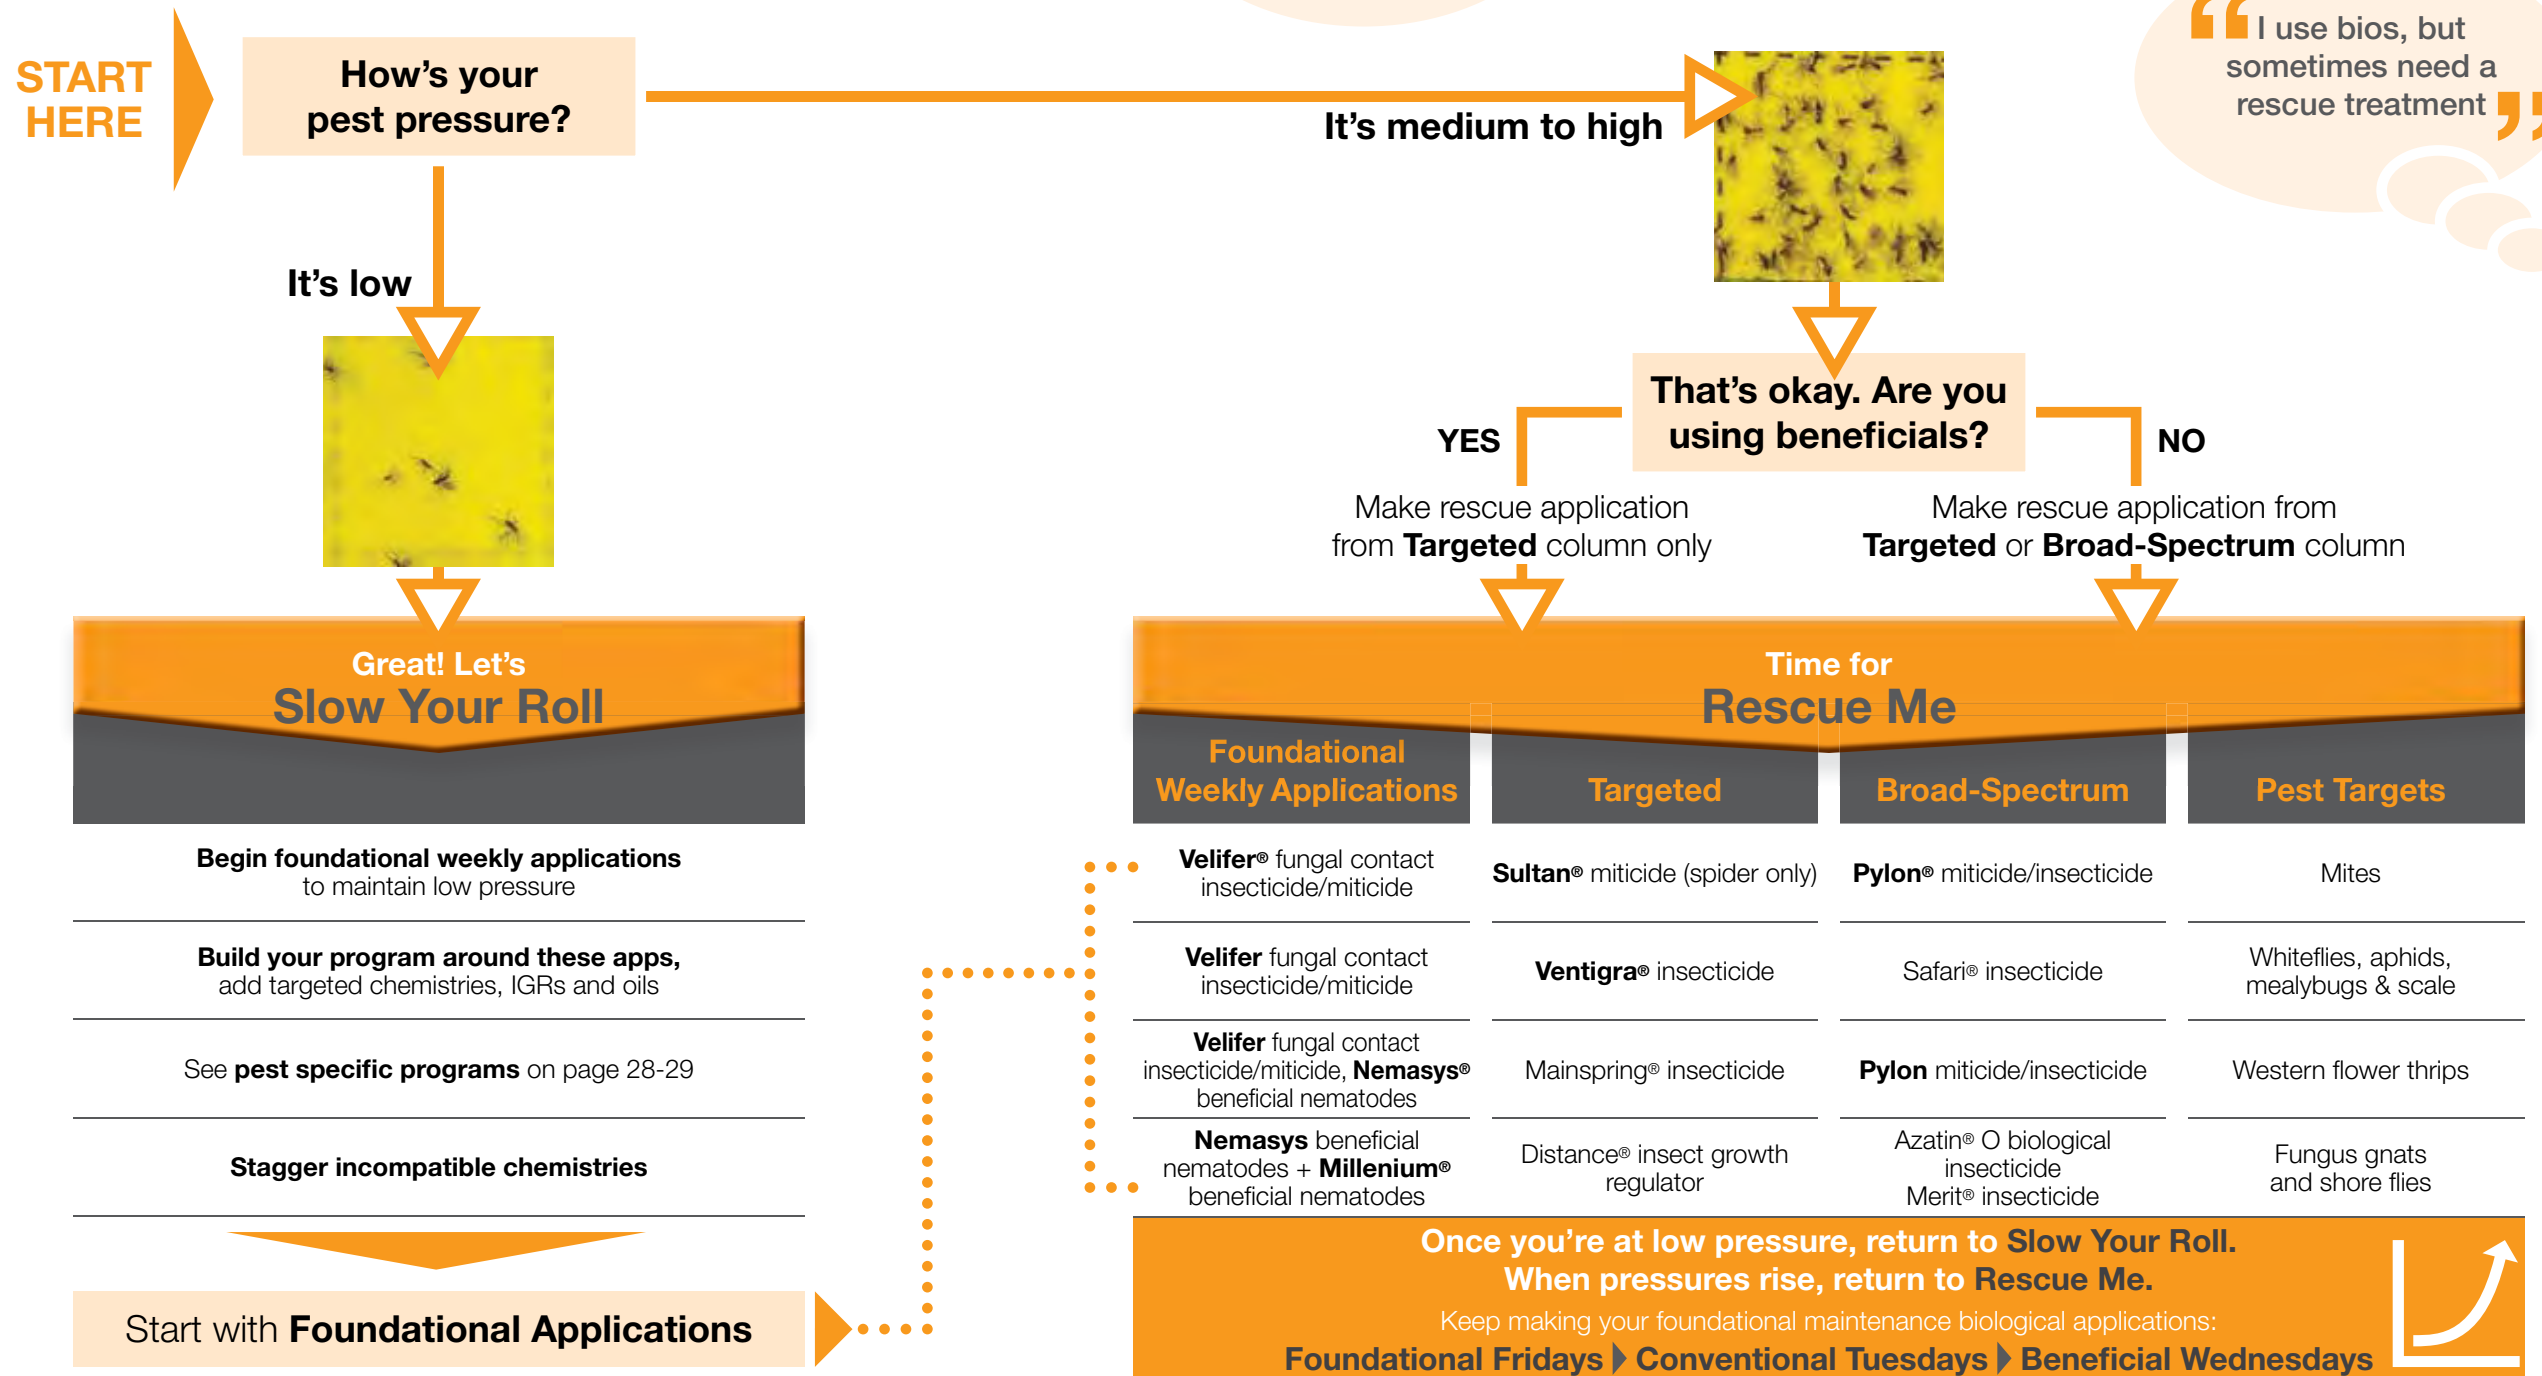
START HERE

How's your pest pressure?

It's medium to high

“I use bios, but sometimes need a rescue treatment”

It's low

That's okay. Are you using beneficials?

YES

NO

Make rescue application from **Targeted** column only

Make rescue application from **Targeted** or **Broad-Spectrum** column

Great! Let's
Slow Your Roll

Time for
Rescue Me

| Foundational Weekly Applications | Targeted | Broad-Spectrum | Pest Targets |
|---|---|---|---|
| **Velifer®** fungal contact insecticide/miticide | **Sultan®** miticide (spider only) | **Pylon®** miticide/insecticide | Mites |
| **Velifer** fungal contact insecticide/miticide | **Ventigra®** insecticide | Safari® insecticide | Whiteflies, aphids, mealybugs & scale |
| **Velifer** fungal contact insecticide/miticide, **Nemasys®** beneficial nematodes | Mainspring® insecticide | **Pylon** miticide/insecticide | Western flower thrips |
| **Nemasys** beneficial nematodes + **Millenium®** beneficial nematodes | Distance® insect growth regulator | Azatin® O biological insecticide Merit® insecticide | Fungus gnats and shore flies |

**Begin foundational weekly applications** to maintain low pressure

**Build your program around these apps,** add targeted chemistries, IGRs and oils

See **pest specific programs** on page 28-29

**Stagger incompatible chemistries**

Start with **Foundational Applications**

Once you're at low pressure, return to Slow Your Roll.
When pressures rise, return to Rescue Me.
Keep making your foundational maintenance biological applications:
Foundational Fridays Conventional Tuesdays Beneficial Wednesdays